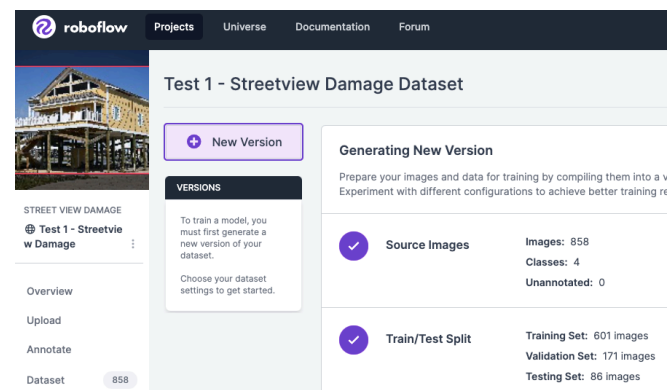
roboflow Projects Universe Documentation Forum

Test 1 - Streetview Damage Dataset

STREET VIEW DAMAGE
Test 1 - Streetview Damage

Overview
Upload
Annotate
Dataset 858

New Version

VERSIONS

To train a model, you must first generate a new version of your dataset.

Choose your dataset settings to get started.

Generating New Version

Prepare your images and data for training by compiling them into a v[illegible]
Experiment with different configurations to achieve better training re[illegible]

Source Images
Images: 858
Classes: 4
Unannotated: 0

Train/Test Split
Training Set: 601 images
Validation Set: 171 images
Testing Set: 86 images